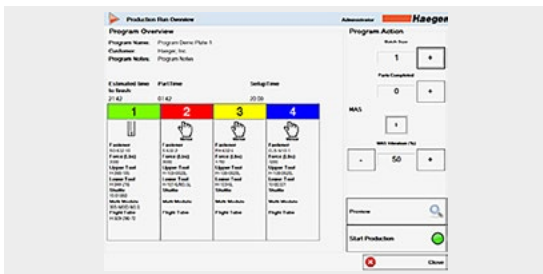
Production Run Overview
Administrator
Haeger

Program Overview
Program Name: Program Demo Plate 1
Customer: Haeger, Inc.
Program Notes: Program Notes

Estimated time to finish
21:42

Part Time
01:42

Setup Time
20:00

| 1 | 2 | 3 | 4 |
|---|---|---|---|
| Fastener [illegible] Force (Lbs) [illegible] Upper Tool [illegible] Lower Tool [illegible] Shuttle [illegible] Multi Module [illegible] Flight Tube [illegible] | Fastener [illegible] Force (Lbs) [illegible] Upper Tool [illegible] Lower Tool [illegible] Shuttle Multi Module Flight Tube | Fastener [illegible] Force (Lbs) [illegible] Upper Tool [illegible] Lower Tool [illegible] Shuttle Multi Module Flight Tube | Fastener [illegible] Force (Lbs) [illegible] Upper Tool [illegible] Lower Tool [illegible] Shuttle Multi Module Flight Tube |

Program Action
Batch Size
1
+
Parts Completed
0
+
MAS
+
MAS Vibration (%)
-
50
+

Preview

Start Production

Close